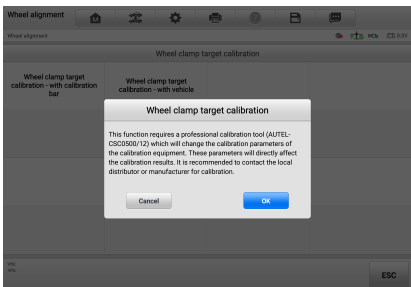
Wheel alignment

Wheel alignment

VCI

Wheel clamp target calibration

Wheel clamp target calibration - with calibration bar

Wheel clamp target calibration - with vehicle

Wheel clamp target calibration

This function requires a professional calibration tool (AUTEL-CSC0500/12) which will change the calibration parameters of the calibration equipment. These parameters will directly affect the calibration results. It is recommended to contact the local distributor or manufacturer for calibration.

Cancel

OK

ESC